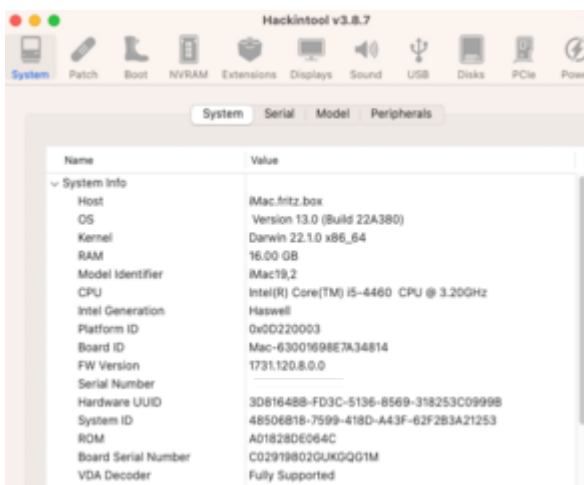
Hackintool v3.8.7

System Patch Boot NVRAM Extensions Displays Sound USB Disks PCIe Pow

System Serial Model Peripherals

| Name | Value |
|---|---|
| System Info | |
| Host | iMac.fritz.box |
| OS | Version 13.0 (Build 22A380) |
| Kernel | Darwin 22.1.0 x86_64 |
| RAM | 16.00 GB |
| Model Identifier | iMac19,2 |
| CPU | Intel(R) Core(TM) i5-4460 CPU @ 3.20GHz |
| Intel Generation | Haswell |
| Platform ID | 0x0D220003 |
| Board ID | Mac-63001698E7A34814 |
| FW Version | 1731.120.8.0.0 |
| Serial Number | |
| Hardware UUID | 3D81648B-FD3C-5136-8569-318253C0999B |
| System ID | 4B506B18-7599-418D-A43F-62F2B3A21253 |
| ROM | A01828DE064C |
| Board Serial Number | C02919802GUKGQG1M |
| VDA Decoder | Fully Supported |